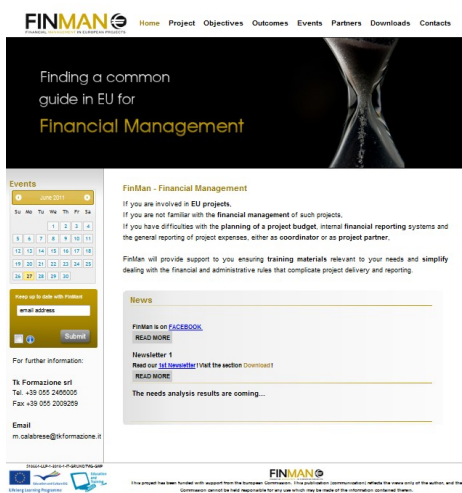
FINMAN
FINANCIAL MANAGEMENT IN EUROPEAN PROJECTS

Home Project Objectives Outcomes Events Partners Downloads Contacts

Finding a common guide in EU for
Financial Management

Events

June 2011

| Su | Mo | Tu | We | Th | Fr | Sa |
|---|---|---|---|---|---|---|
| | | | 1 | 2 | 3 | 4 |
| 5 | 6 | 7 | 8 | 9 | 10 | 11 |
| 12 | 13 | 14 | 15 | 16 | 17 | 18 |
| 19 | 20 | 21 | 22 | 23 | 24 | 25 |
| 26 | 27 | 28 | 29 | 30 | | |

Keep up to date with FinMan

email address

Submit

For further information:

Tk Formazione srl
Tel. +39 055 2466005
Fax +39 055 2009269

Email
m.calabrese@tkformazione.it

FinMan - Financial Management

If you are involved in EU projects,
If you are not familiar with the financial management of such projects,
If you have difficulties with the planning of a project budget, internal financial reporting systems and the general reporting of project expenses, either as coordinator or as project partner,

FinMan will provide support to you ensuring training materials relevant to your needs and simplify dealing with the financial and administrative rules that complicate project delivery and reporting.

News

FinMan is on FACEBOOK
READ MORE

Newsletter 1
Read our 1st Newsletter! Visit the section Download!
READ MORE

The needs analysis results are coming...

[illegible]
Lifelong Learning Programme

FINMAN

This project has been funded with support from the European Commission. This publication (communication) reflects the views only of the author, and the Commission cannot be held responsible for any use which may be made of the information contained therein.